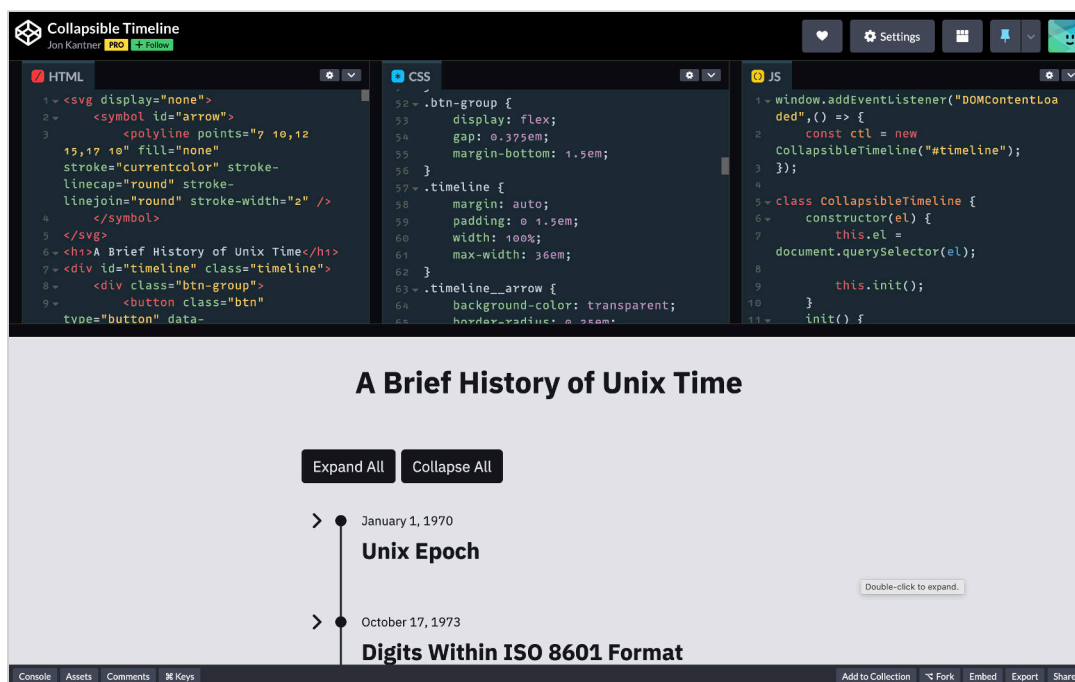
Collapsible Timeline
Jon Kantner PRO + Follow

Settings

HTML

1 <svg display="none">
2 <symbol id="arrow">
3 <polyline points="7 10,12 15,17 10" fill="none" stroke="currentcolor" stroke-linecap="round" stroke-linejoin="round" stroke-width="2" />
4 </symbol>
5 </svg>
6 <h1>A Brief History of Unix Time</h1>
7 <div id="timeline" class="timeline">
8 <div class="btn-group">
9 <button class="btn" type="button" data-

CSS

52 .btn-group {
53 display: flex;
54 gap: 0.375em;
55 margin-bottom: 1.5em;
56 }
57 .timeline {
58 margin: auto;
59 padding: 0 1.5em;
60 width: 100%;
61 max-width: 36em;
62 }
63 .timeline__arrow {
64 background-color: transparent;
65 border-radius: 0.25em;

JS

1 window.addEventListener("DOMContentLoaded",() => {
2 const ctl = new CollapsibleTimeline("#timeline");
3 });
4
5 class CollapsibleTimeline {
6 constructor(el) {
7 this.el = document.querySelector(el);
8
9 this.init();
10 }
11 init() {

A Brief History of Unix Time

Expand All Collapse All

January 1, 1970
Unix Epoch

Double-click to expand.

October 17, 1973
Digits Within ISO 8601 Format

Console Assets Comments ⌘ Keys

Add to Collection Fork Embed Export Share